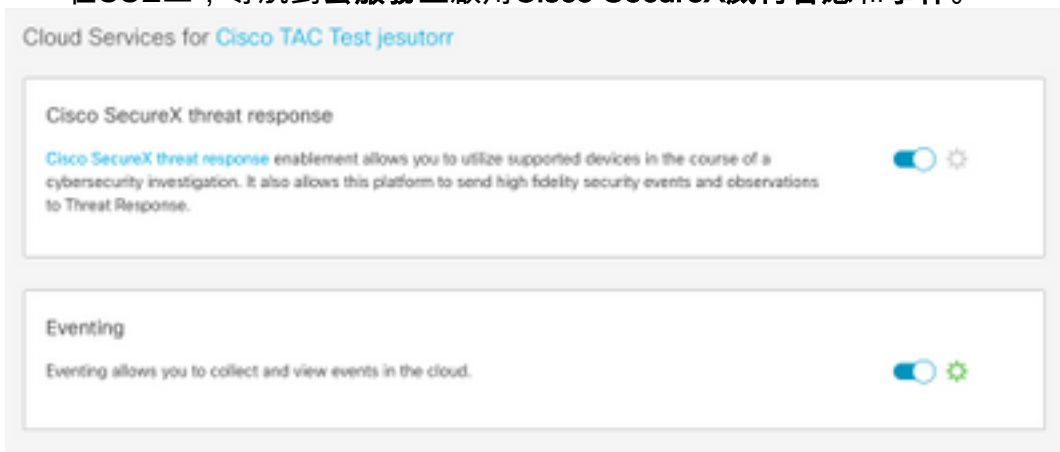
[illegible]

Cloud Services for Cisco TAC Test jesutorr

Cisco SecureX threat response

Cisco SecureX threat response enablement allows you to utilize supported devices in the course of a cybersecurity investigation. It also allows this platform to send high fidelity security events and observations to Threat Response.

Eventing

Eventing allows you to collect and view events in the cloud.